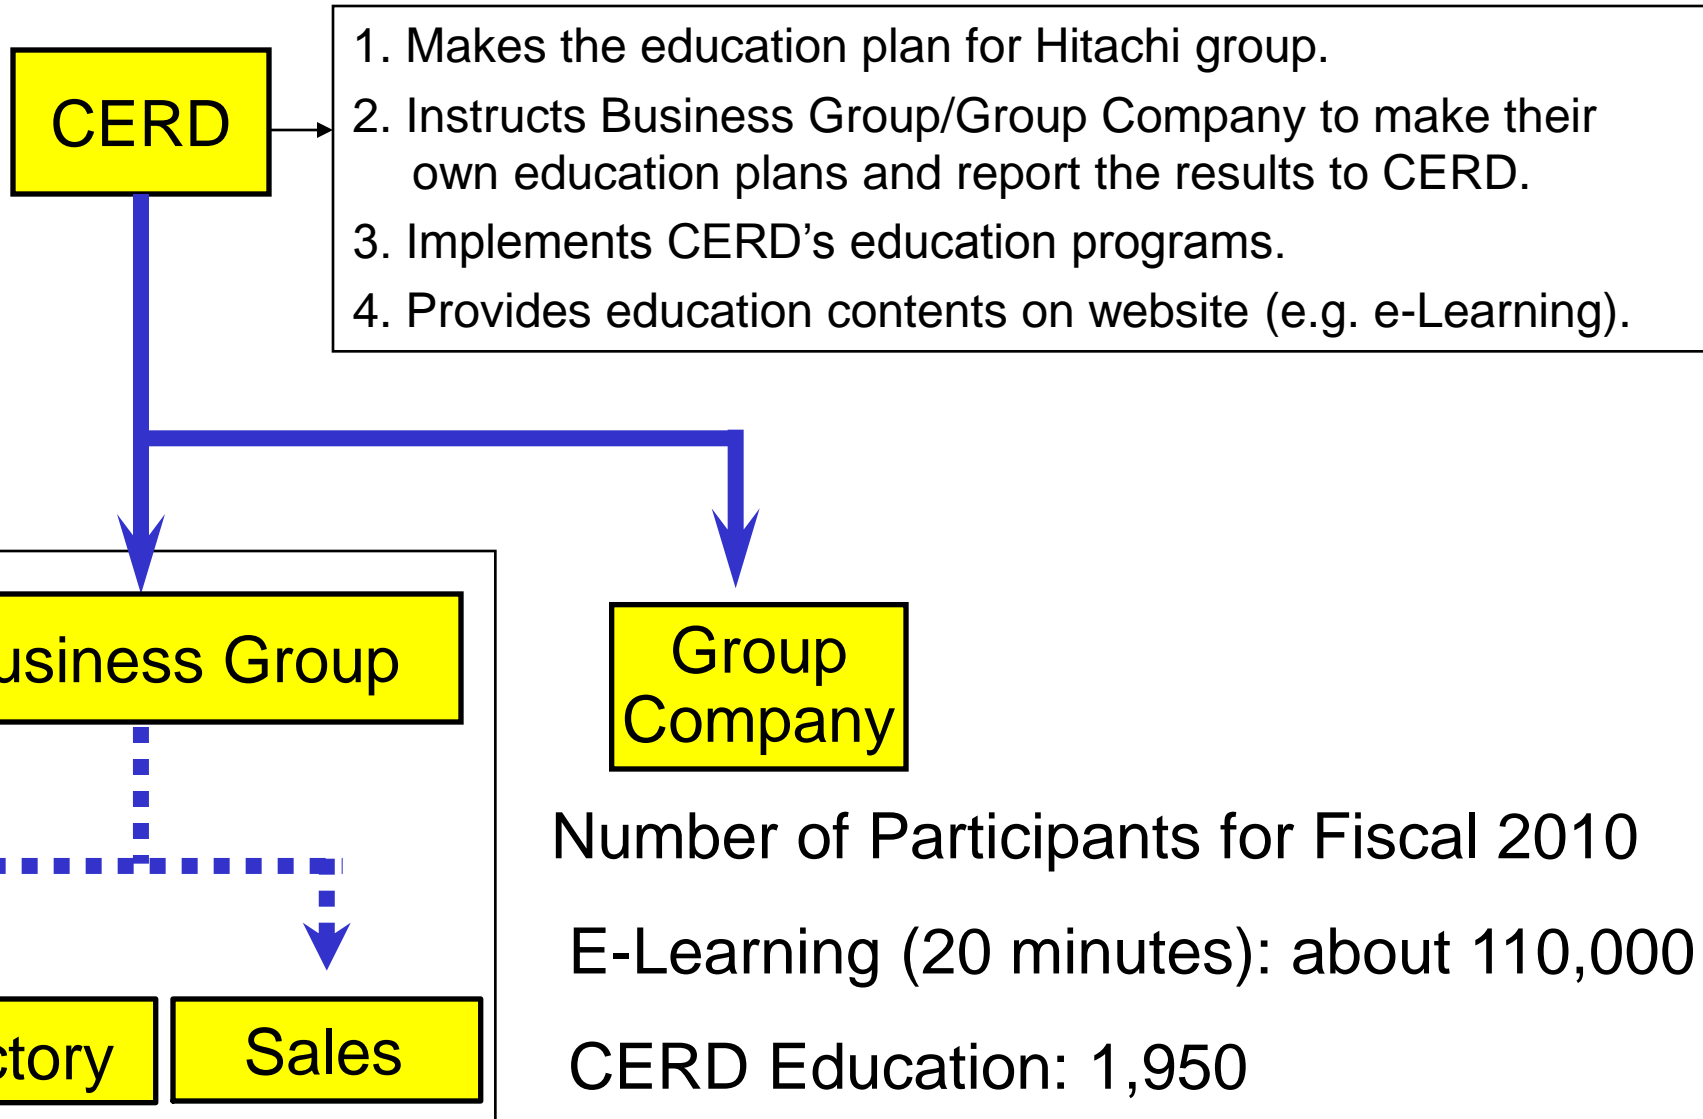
CERD

1. Makes the education plan for Hitachi group.
2. Instructs Business Group/Group Company to make their own education plans and report the results to CERD.
3. Implements CERD’s education programs.
4. Provides education contents on website (e.g. e-Learning).

usiness Group

Group Company

ctory

Sales

Number of Participants for Fiscal 2010

E-Learning (20 minutes): about 110,000

CERD Education: 1,950